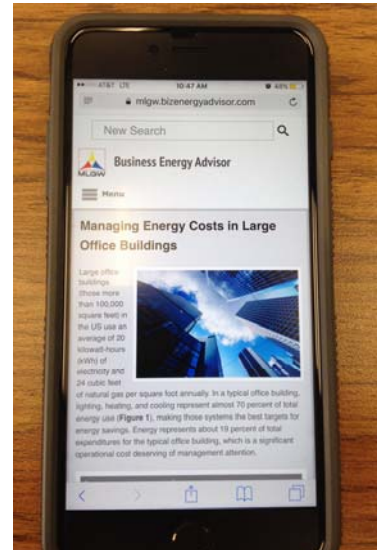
AT&T LTE 10:47 AM 48%

mlgw.bizenergyadvisor.com

New Search

MLGW Business Energy Advisor

Menu

Managing Energy Costs in Large Office Buildings

Large office buildings (those more than 100,000 square feet) in the US use an average of 20 kilowatt-hours (kWh) of electricity and 24 cubic feet of natural gas per square foot annually. In a typical office building, lighting, heating, and cooling represent almost 70 percent of total energy use (Figure 1), making those systems the best targets for energy savings. Energy represents about 19 percent of total expenditures for the typical office building, which is a significant operational cost deserving of management attention.